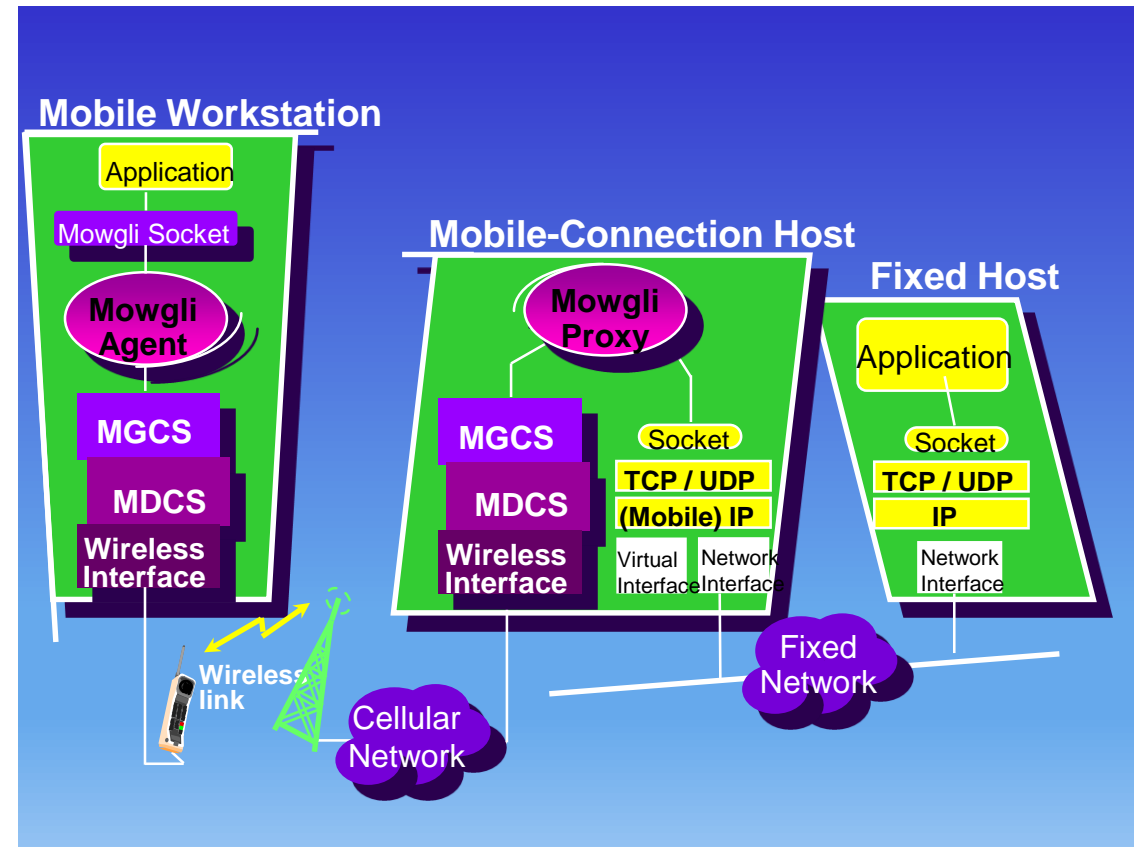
Mobile Workstation

Application

Mowgli Socket

Mowgli Agent

MGCS

MDCS

Wireless Interface

Mobile-Connection Host

Mowgli Proxy

MGCS

MDCS

Wireless Interface

Socket

TCP / UDP

(Mobile) IP

Virtual Interface

Network Interface

Fixed Host

Application

Socket

TCP / UDP

IP

Network Interface

Wireless link

Cellular Network

Fixed Network